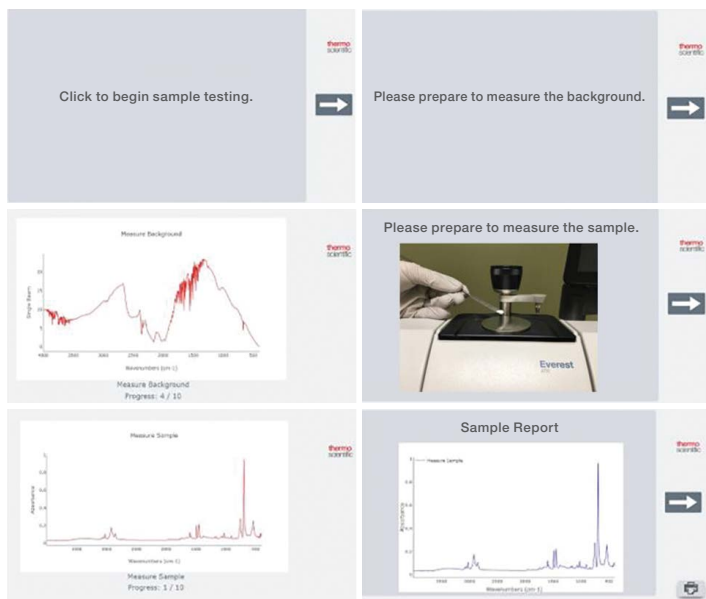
thermo scientific

Click to begin sample testing.

thermo scientific

Please prepare to measure the background.

Measure Background

Single Beam

Wavenumbers (cm-1)

Measure Background
Progress: 4 / 10

thermo scientific

Please prepare to measure the sample.

Everest

thermo scientific

Measure Sample

Absorbance

Wavenumbers (cm-1)

Measure Sample
Progress: 1 / 10

thermo scientific

Sample Report

Measure Sample

Absorbance

Wavenumbers (cm-1)

thermo scientific